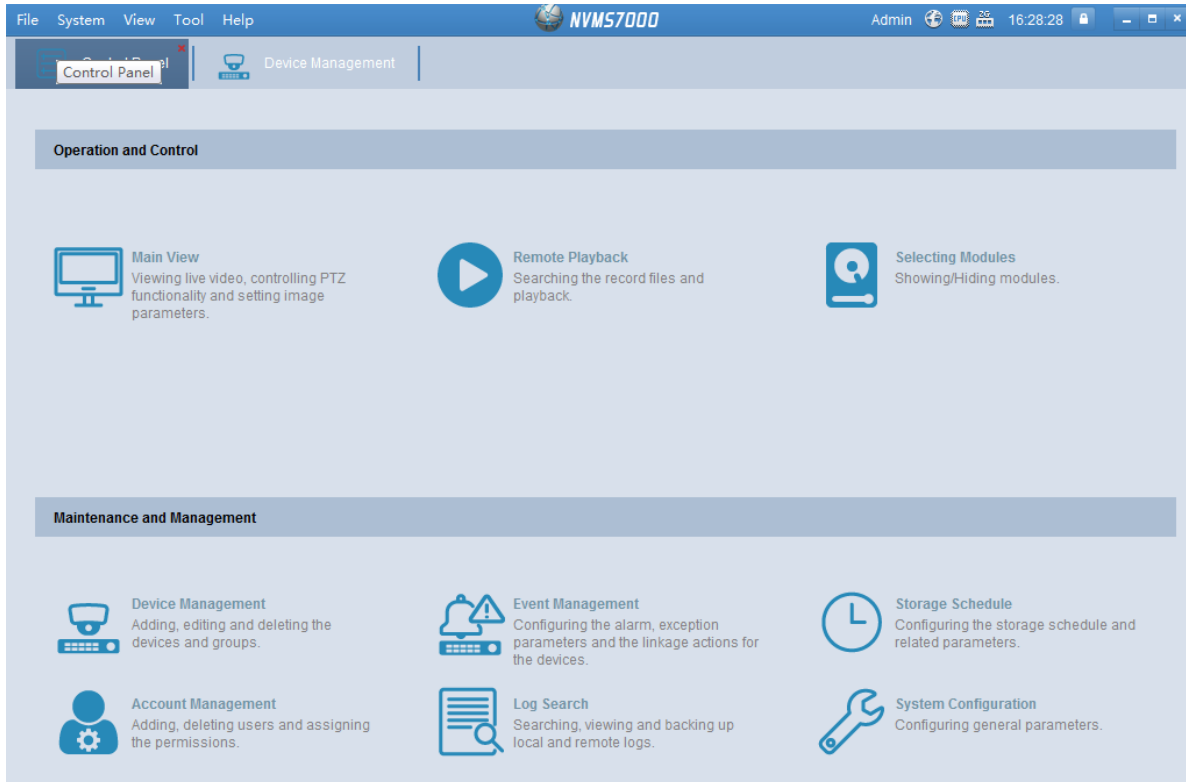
File System View Tool Help

NVMS7000

Admin 16:28:28

Control Panel

Device Management

Operation and Control

Main View
Viewing live video, controlling PTZ functionality and setting image parameters.

Remote Playback
Searching the record files and playback.

Selecting Modules
Showing/Hiding modules.

Maintenance and Management

Device Management
Adding, editing and deleting the devices and groups.

Event Management
Configuring the alarm, exception parameters and the linkage actions for the devices.

Storage Schedule
Configuring the storage schedule and related parameters.

Account Management
Adding, deleting users and assigning the permissions.

Log Search
Searching, viewing and backing up local and remote logs.

System Configuration
Configuring general parameters.